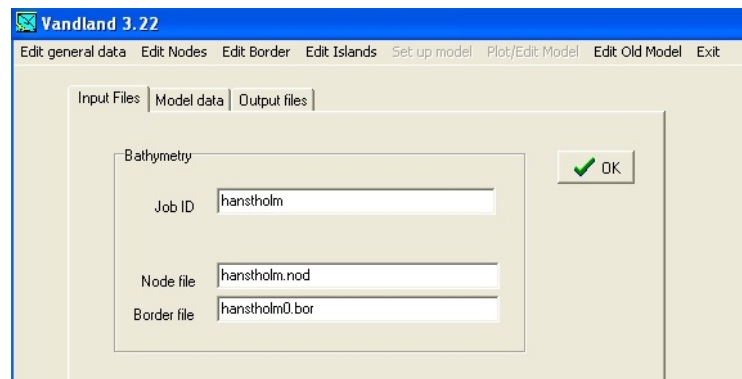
Vandland 3.22

Edit general data Edit Nodes Edit Border Edit Islands Set up model Plot/Edit Model Edit Old Model Exit

Input Files | Model data | Output files

Bathymetry

OK

Job ID hanstholm

Node file hanstholm.nod

Border file hanstholm0.bor